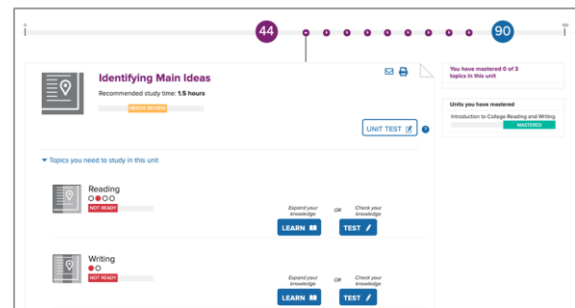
44

90

Identifying Main Ideas

Recommended study time: 1.5 hours

NEEDS REVIEW

UNIT TEST

Topics you need to study in this unit

Reading

NOT READY

Expand your knowledge

LEARN

OR

Check your knowledge

TEST

Writing

NOT READY

Expand your knowledge

LEARN

OR

Check your knowledge

TEST

You have mastered 0 of 3 topics in this unit

Units you have mastered

Introduction to College Reading and Writing

MASTERED